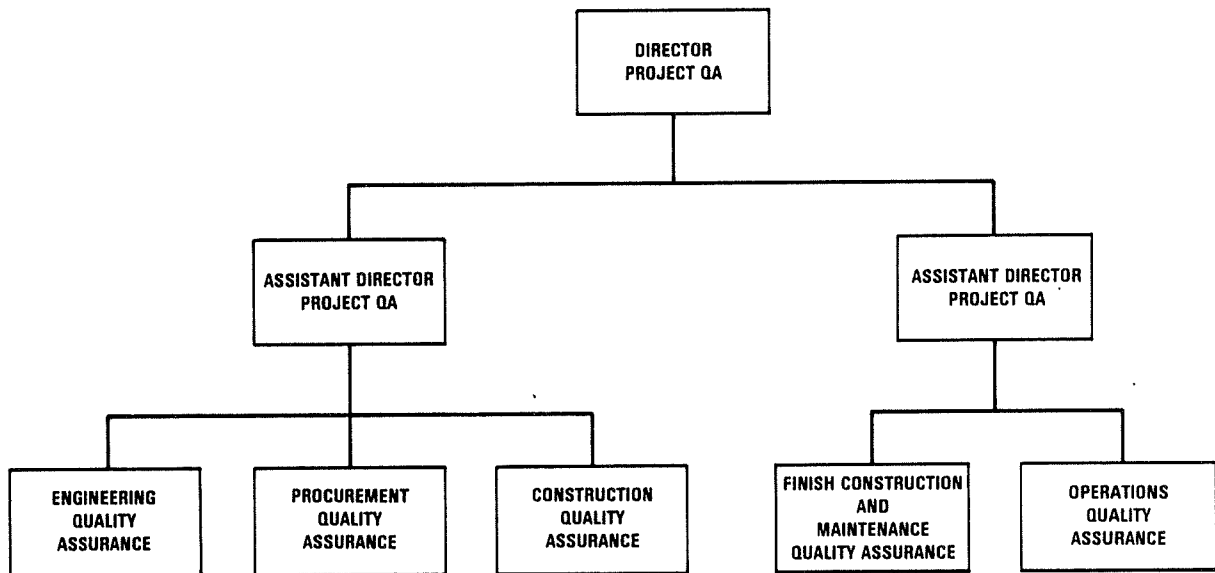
DIRECTOR
PROJECT QA

ASSISTANT DIRECTOR
PROJECT QA

ASSISTANT DIRECTOR
PROJECT QA

ENGINEERING
QUALITY
ASSURANCE

PROCUREMENT
QUALITY
ASSURANCE

CONSTRUCTION
QUALITY
ASSURANCE

FINISH CONSTRUCTION
AND
MAINTENANCE
QUALITY ASSURANCE

OPERATIONS
QUALITY
ASSURANCE